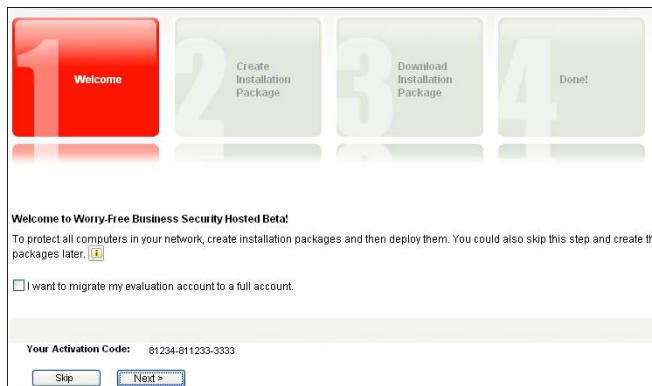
1 Welcome

2 Create Installation Package

3 Download Installation Package

4 Done!

Welcome to Worry-Free Business Security Hosted Beta!

To protect all computers in your network, create installation packages and then deploy them. You could also skip this step and create th packages later. i

I want to migrate my evaluation account to a full account.

Your Activation Code: 81234-811233-3333

Skip Next >